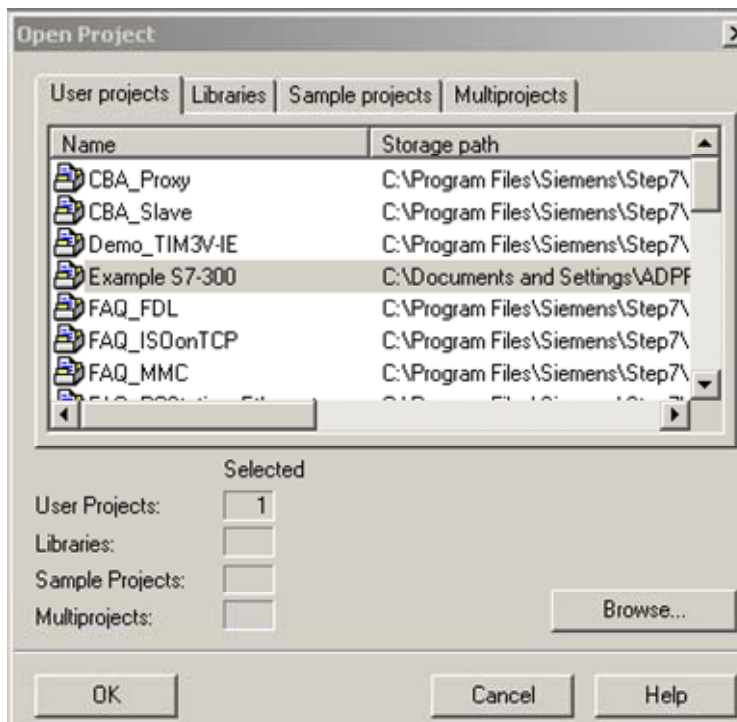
Open Project

User projects | Libraries | Sample projects | Multiprojects

| Name | Storage path |
|---|---|
| CBA_Proxy | C:\Program Files\Siemens\Step7\ |
| CBA_Slave | C:\Program Files\Siemens\Step7\ |
| Demo_TIM3V-IE | C:\Program Files\Siemens\Step7\ |
| Example S7-300 | C:\Documents and Settings\ADPF |
| FAQ_FDL | C:\Program Files\Siemens\Step7\ |
| FAQ_ISOonTCP | C:\Program Files\Siemens\Step7\ |
| FAQ_MMC | C:\Program Files\Siemens\Step7\ |
| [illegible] | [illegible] |

Selected

User Projects: 1

Libraries:

Sample Projects:

Multiprojects:

Browse...

OK

Cancel

Help